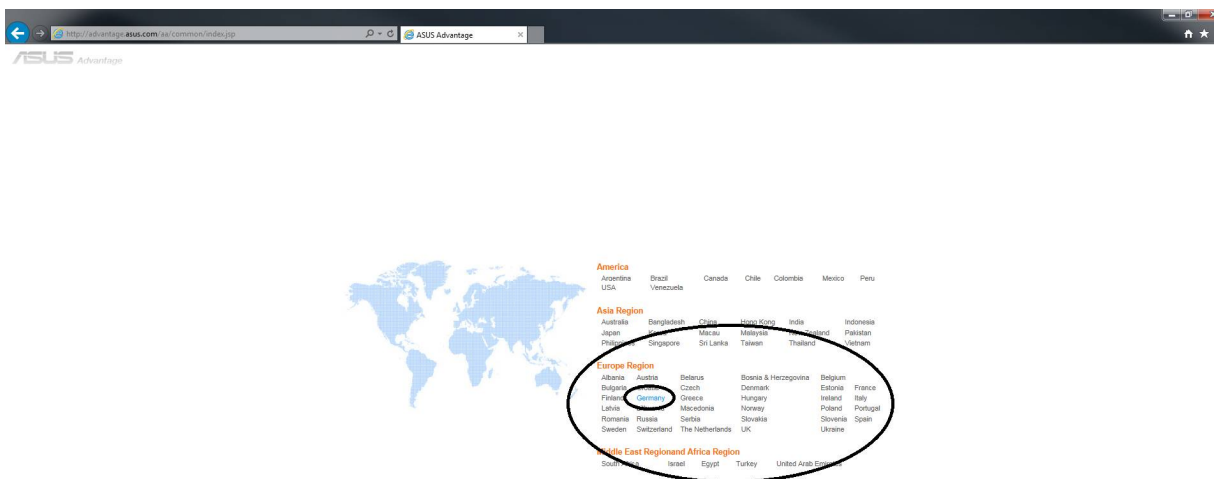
http://advantage.asus.com/aa/common/index.jsp
ASUS Advantage

ASUS Advantage

America
Argentina Brazil Canada Chile Colombia Mexico Peru
USA Venezuela

Asia Region
Australia Bangladesh China Hong Kong India Indonesia
Japan K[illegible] Macau Malaysia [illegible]ealand Pakistan
Philippi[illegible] Singapore Sri Lanka Taiwan Thailand Vietnam

Europe Region
Albania Austria Belarus Bosnia & Herzegovina Belgium
Bulgaria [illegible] Czech Denmark Estonia France
Finland Germany Greece Hungary Ireland Italy
Latvia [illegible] Macedonia Norway Poland Portugal
Romania Russia Serbia Slovakia Slovenia Spain
Sweden Switzerland The Netherlands UK Ukraine

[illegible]ddle East Regionand Africa Region
South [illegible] Israel Egypt Turkey United Arab Emi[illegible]